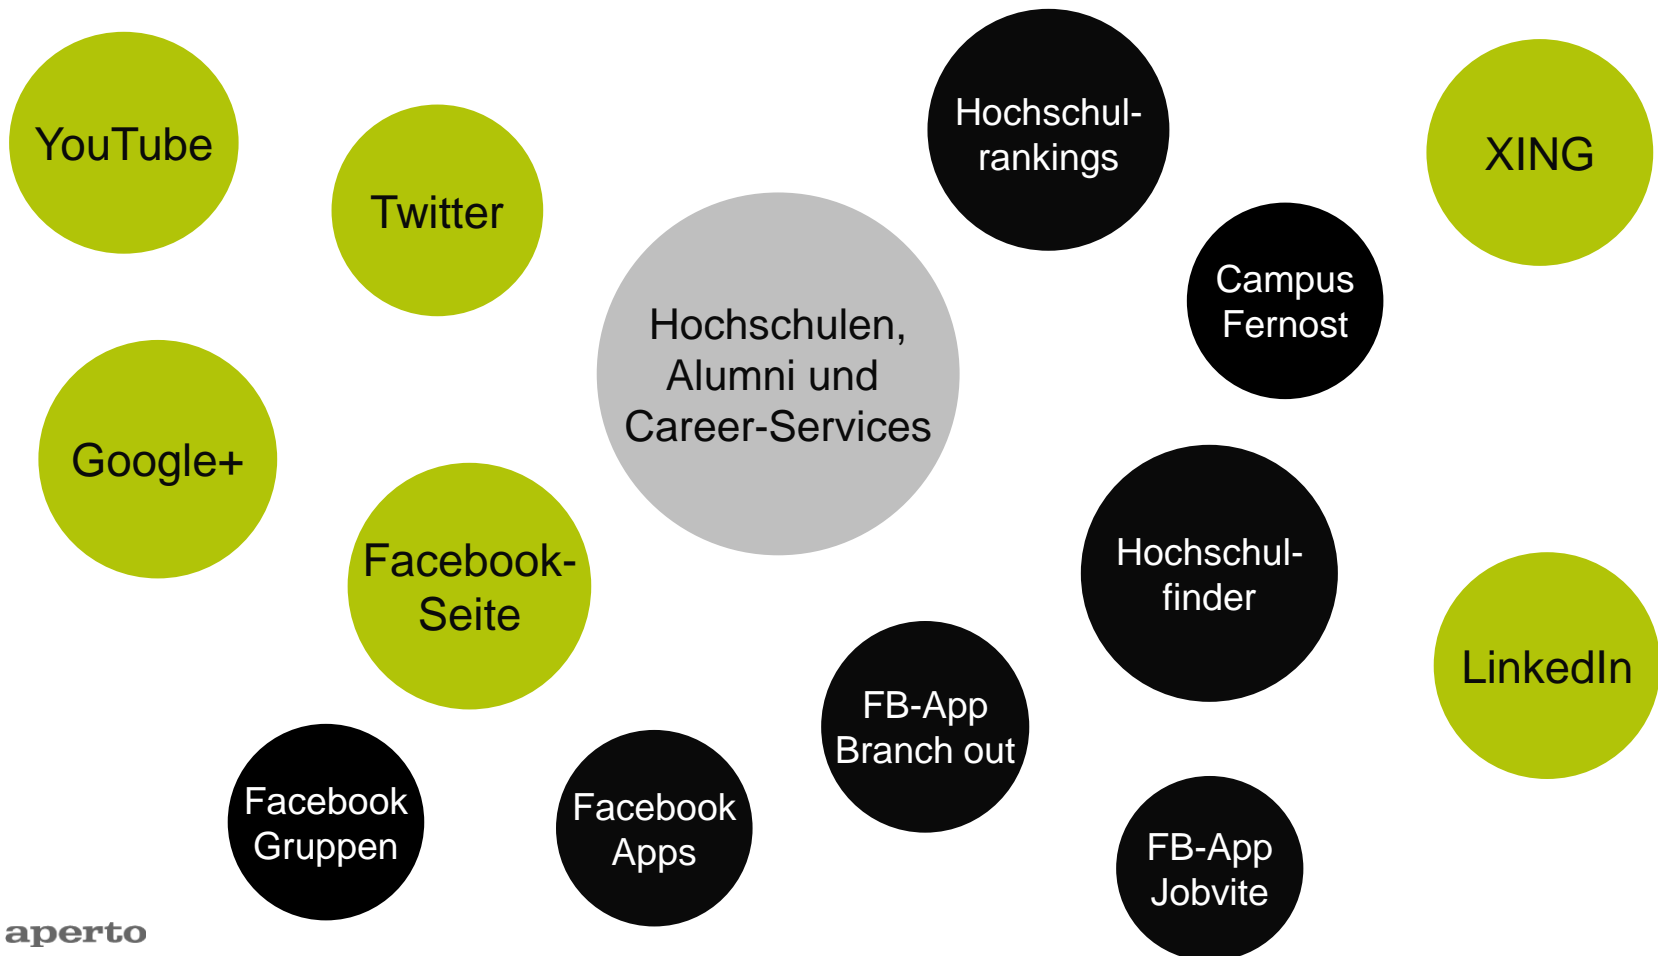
YouTube

Twitter

Hochschul-rankings

XING

Campus Fernost

Hochschulen, Alumni und Career-Services

Google+

Facebook-Seite

Hochschul-finder

LinkedIn

FB-App Branch out

Facebook Gruppen

Facebook Apps

FB-App Jobvite

aperto